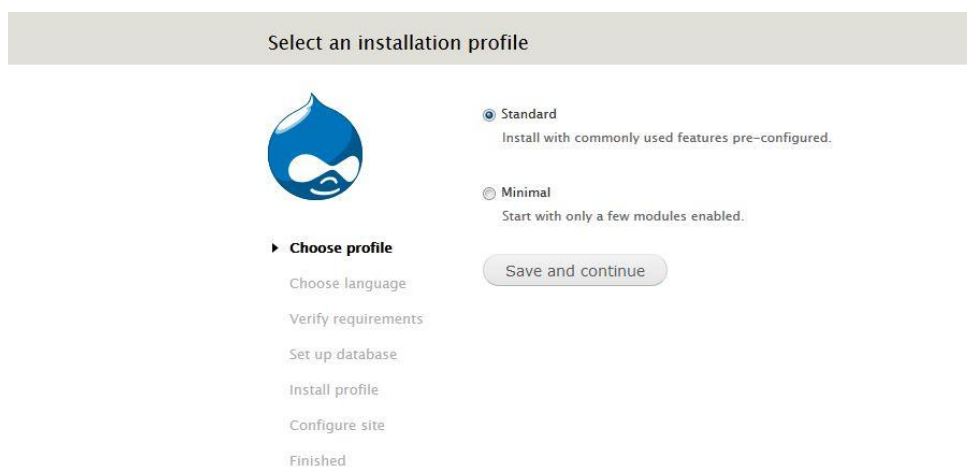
Select an installation profile

▸ Choose profile

Choose language

Verify requirements

Set up database

Install profile

Configure site

Finished

Standard

Install with commonly used features pre-configured.

Minimal

Start with only a few modules enabled.

Save and continue